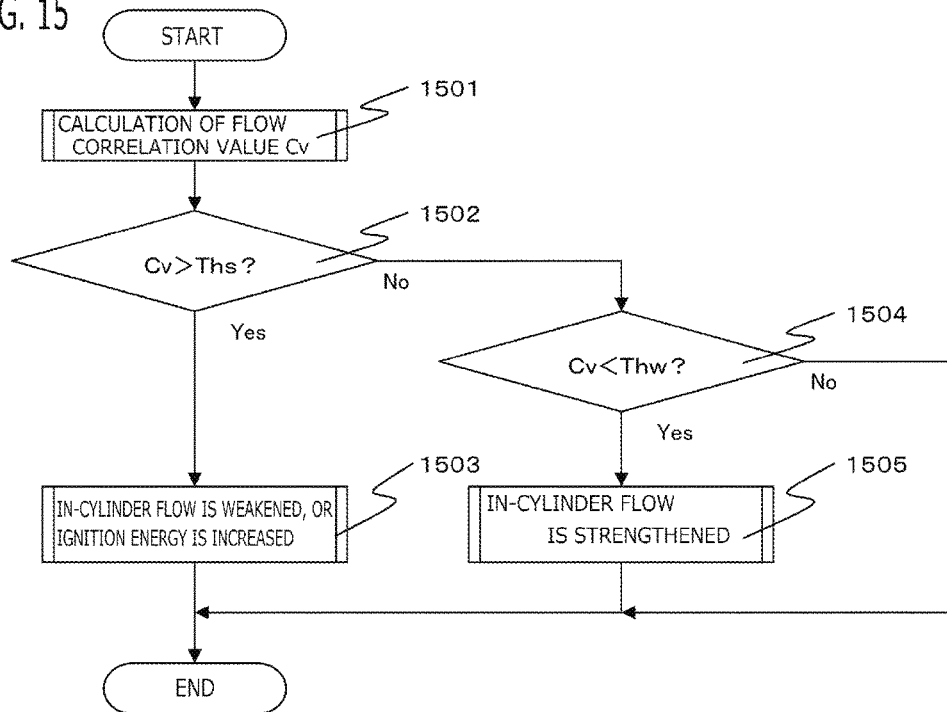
G. 15

START

1501

CALCULATION OF FLOW CORRELATION VALUE Cv

1502

Cv>Ths?

No

Yes

1504

Cv<Thw?

No

Yes

1503

IN-CYLINDER FLOW IS WEAKENED, OR IGNITION ENERGY IS INCREASED

1505

IN-CYLINDER FLOW IS STRENGTHENED

END